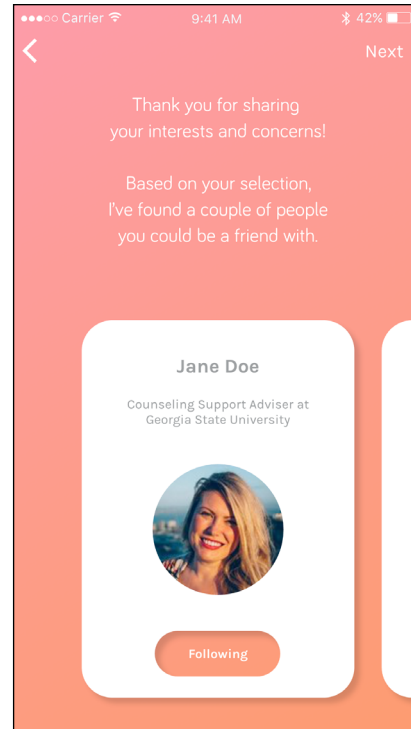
●●●○○ Carrier 9:41 AM 42%

<

Next

Thank you for sharing your interests and concerns!

Based on your selection, I've found a couple of people you could be a friend with.

Jane Doe

Counseling Support Adviser at Georgia State University

Following